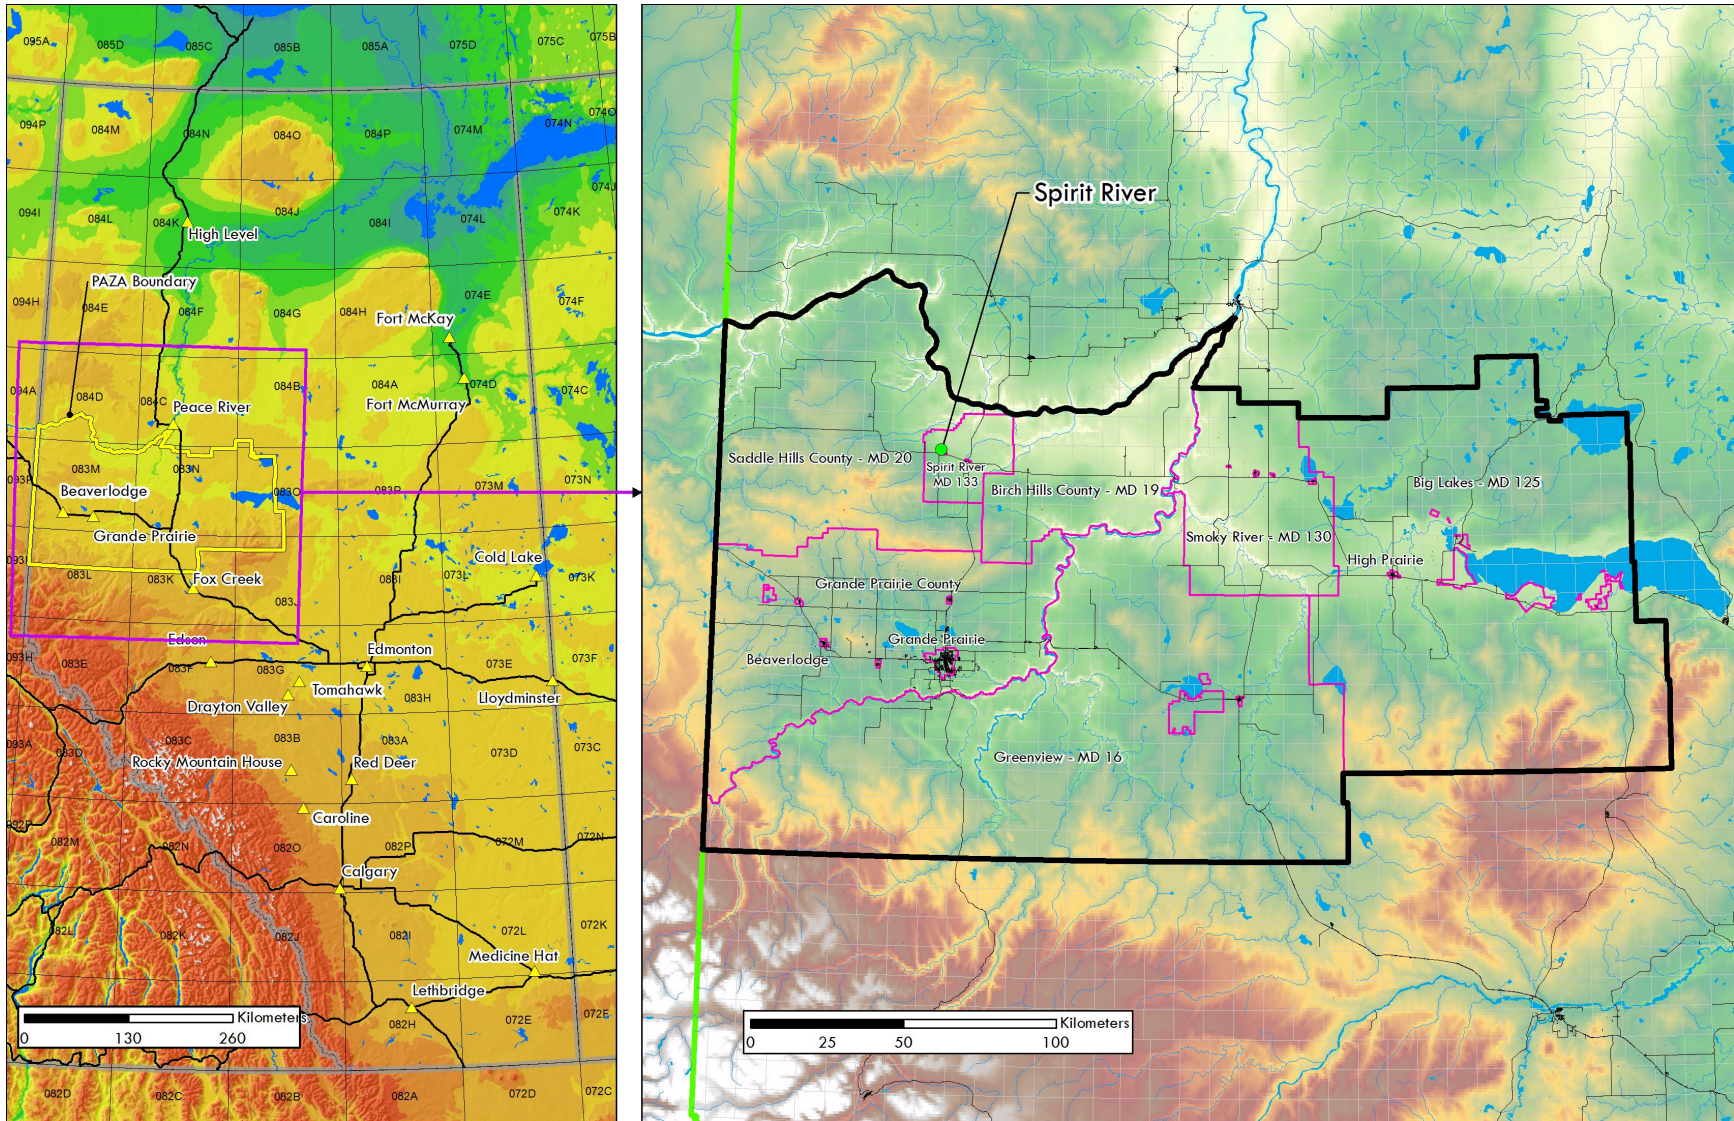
095A 085D 085C 085B 085A 075D 075C 075B
094P 084M 084N 084O 084P 074M 074N 074O
094I 084L 084K 084J 084I 074L 074K 074J
High Level
PAZA Boundary
094H 084E 084F 084G 084H 074E 074F
Fort McKay
094A 084D 084C 084B 084A 074D 074C
Peace River
Fort McMurray
083M 083N 083O 083P 073M 073N
Beaverlodge
Grande Prairie
Cold Lake
083L 083K 083J 083I 073L 073K
Fox Creek
Edson
Edmonton
093H 083E 083F 083G 083H 073E 073F
Tomahawk
Lloydminster
Drayton Valley
093A 083D 083C 083B 083A 073D 073C
Rocky Mountain House
Red Deer
Caroline
082P 082M 082N 082O 082P 072M 072N
Calgary
082L 082K 082J 082I 072L 072K
Medicine Hat
Lethbridge
082H 072E 072F
082D 082C 082B 082A 072D 072C
Kilometers
0 130 260

Spirit River
Saddle Hills County - MD 20
Spirit River MD 133
Birch Hills County - MD 19
Big Lakes - MD 125
Smoky River - MD 130
High Prairie
Grande Prairie County
Grande Prairie
Beaverlodge
Greenview - MD 16
Kilometers
0 25 50 100